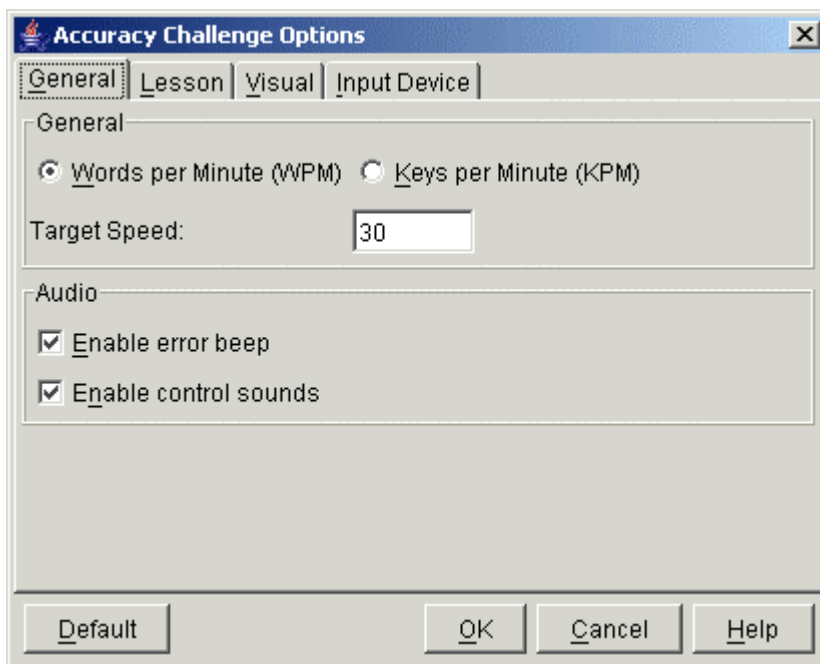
Accuracy Challenge Options

General | Lesson | Visual | Input Device

General

Words per Minute (WPM)  Keys per Minute (KPM)

Target Speed: 30

Audio

Enable error beep

Enable control sounds

Default  OK  Cancel  Help